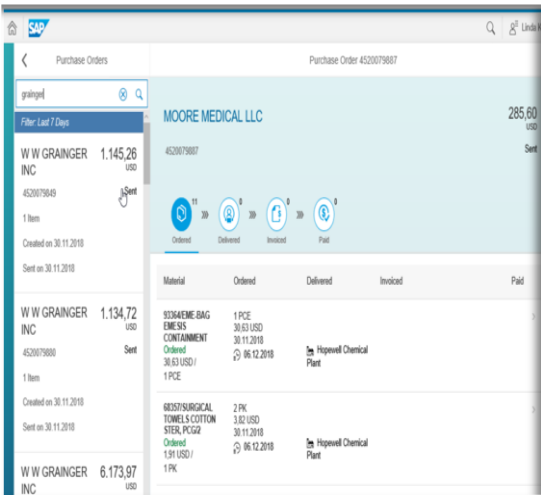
SAP

Linda K

Purchase Orders

grainger

Filter: Last 7 Days

W W GRAINGER INC 1.145,26 USD

4520079849 Sent

1 Item

Created on 30.11.2018

Sent on 30.11.2018

W W GRAINGER INC 1.134,72 USD

4520079880 Sent

1 Item

Created on 30.11.2018

Sent on 30.11.2018

W W GRAINGER INC 6.173,97 USD

Purchase Order 4520079887

MOORE MEDICAL LLC

285,60 USD

4520079887

Sent

11 Ordered

0 Delivered

0 Invoiced

0 Paid

| Material | Ordered | Delivered | Invoiced | Paid |
|---|---|---|---|---|
| 93364/EME-BAG EMESIS CONTAINMENT Ordered 30,63 USD / 1 PCE | 1 PCE 30,63 USD 30.11.2018 06.12.2018 | Hopewell Chemical Plant | | |
| 68257/SURGICAL TOWELS COTTON STER, PCG/2 Ordered 1,91 USD / 1 PK | 2 PK 3,82 USD 30.11.2018 06.12.2018 | Hopewell Chemical Plant | | |